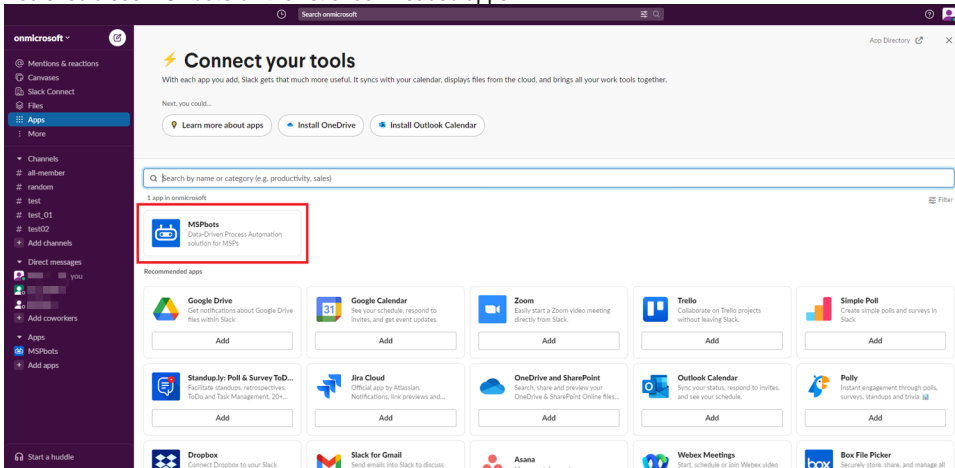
Search onmicrosoft

onmicrosoft

Mentions & reactions
Canvases
Slack Connect
Files
Apps
More

Channels
# all-member
# random
# test
# test_01
# test02
+ Add channels

Direct messages
you
+ Add coworkers

Apps
MSPbots
+ Add apps

Start a huddle

App Directory

⚡ Connect your tools

With each app you add, Slack gets that much more useful. It syncs with your calendar, displays files from the cloud, and brings all your work tools together.

Next, you could...

Learn more about apps
Install OneDrive
Install Outlook Calendar

Search by name or category (e.g. productivity, sales)

1 app in onmicrosoft

Filter

MSPbots
Data-Driven Process Automation solution for MSPs

Recommended apps

Google Drive
Get notifications about Google Drive files within Slack
Add

Google Calendar
See your schedule, respond to invites, and get event updates.
Add

Zoom
Easily start a Zoom video meeting directly from Slack.
Add

Trello
Collaborate on Trello projects without leaving Slack.
Add

Simple Poll
Create simple polls and surveys in Slack
Add

Standup.ly: Poll & Survey ToD...
Facilitate standups, retrospectives, ToDo and Task Management, 20+...
Add

Jira Cloud
Official app by Atlassian. Notifications, link previews and...
Add

OneDrive and SharePoint
Search, share and preview your OneDrive & SharePoint Online files...
Add

Outlook Calendar
Sync your status, respond to invites, and see your schedule.
Add

Polly
Instant engagement through polls, surveys, standups and trivia
Add

Dropbox
Connect Dropbox to your Slack

Slack for Gmail
Send emails into Slack to discuss

Asana

Webex Meetings
Start, schedule or join Webex video

Box File Picker
Securely store, share, and manage all